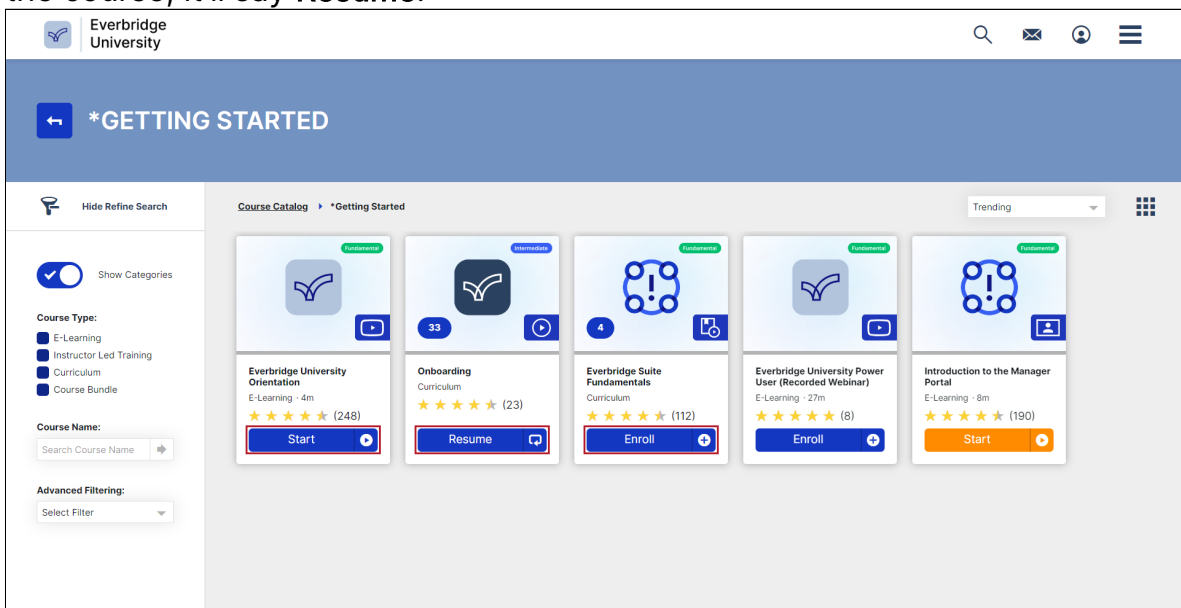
the course, A. ready Resume.

Everbridge University

*GETTING STARTED

Hide Refine Search

Show Categories

Course Type:
E-Learning
Instructor Led Training
Curriculum
Course Bundle

Course Name:
Search Course Name

Advanced Filtering:
Select Filter

Course Catalog ▸ *Getting Started

Trending

Fundamental
Everbridge University Orientation
E-Learning · 4m
(248)
Start

Intermediate
33
Onboarding
Curriculum
(23)
Resume

Fundamental
4
Everbridge Suite Fundamentals
Curriculum
(112)
Enroll

Fundamental
Everbridge University Power User (Recorded Webinar)
E-Learning · 27m
(8)
Enroll

Fundamental
Introduction to the Manager Portal
E-Learning · 8m
(190)
Start